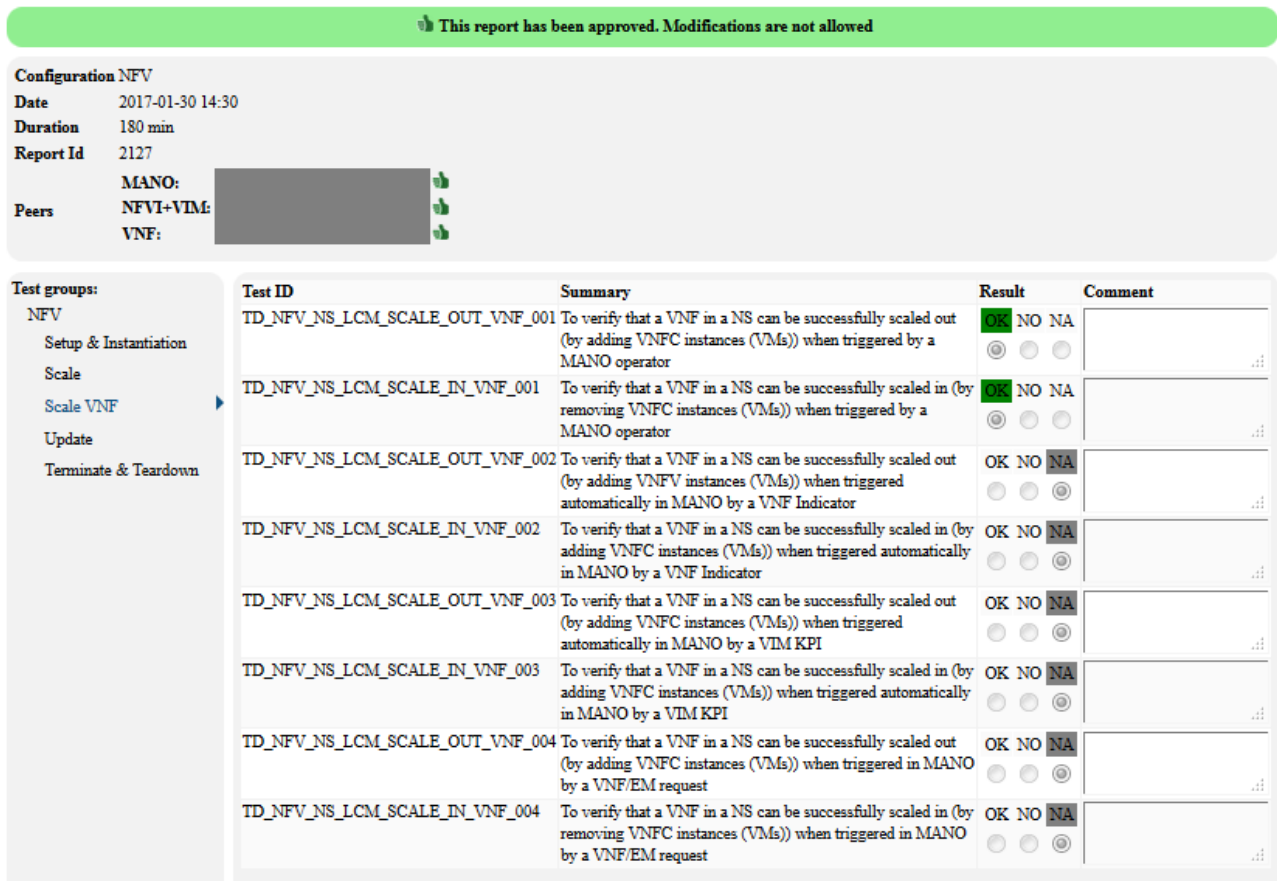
This report has been approved. Modifications are not allowed

Configuration NFV
Date 2017-01-30 14:30
Duration 180 min
Report Id 2127
Peers
MANO:
NFVI+VIM:
VNF:

Test groups:
NFV
Setup & Instantiation
Scale
Scale VNF
Update
Terminate & Teardown

| Test ID | Summary | Result | Comment |
|---|---|---|---|
| TD_NFV_NS_LCM_SCALE_OUT_VNF_001 | To verify that a VNF in a NS can be successfully scaled out (by adding VNFC instances (VMs)) when triggered by a MANO operator | OK NO NA | |
| TD_NFV_NS_LCM_SCALE_IN_VNF_001 | To verify that a VNF in a NS can be successfully scaled in (by removing VNFC instances (VMs)) when triggered by a MANO operator | OK NO NA | |
| TD_NFV_NS_LCM_SCALE_OUT_VNF_002 | To verify that a VNF in a NS can be successfully scaled out (by adding VNFV instances (VMs)) when triggered automatically in MANO by a VNF Indicator | OK NO NA | |
| TD_NFV_NS_LCM_SCALE_IN_VNF_002 | To verify that a VNF in a NS can be successfully scaled in (by adding VNFC instances (VMs)) when triggered automatically in MANO by a VNF Indicator | OK NO NA | |
| TD_NFV_NS_LCM_SCALE_OUT_VNF_003 | To verify that a VNF in a NS can be successfully scaled out (by adding VNFC instances (VMs)) when triggered automatically in MANO by a VIM KPI | OK NO NA | |
| TD_NFV_NS_LCM_SCALE_IN_VNF_003 | To verify that a VNF in a NS can be successfully scaled in (by adding VNFC instances (VMs)) when triggered automatically in MANO by a VIM KPI | OK NO NA | |
| TD_NFV_NS_LCM_SCALE_OUT_VNF_004 | To verify that a VNF in a NS can be successfully scaled out (by adding VNFC instances (VMs)) when triggered in MANO by a VNF/EM request | OK NO NA | |
| TD_NFV_NS_LCM_SCALE_IN_VNF_004 | To verify that a VNF in a NS can be successfully scaled in (by removing VNFC instances (VMs)) when triggered in MANO by a VNF/EM request | OK NO NA | |